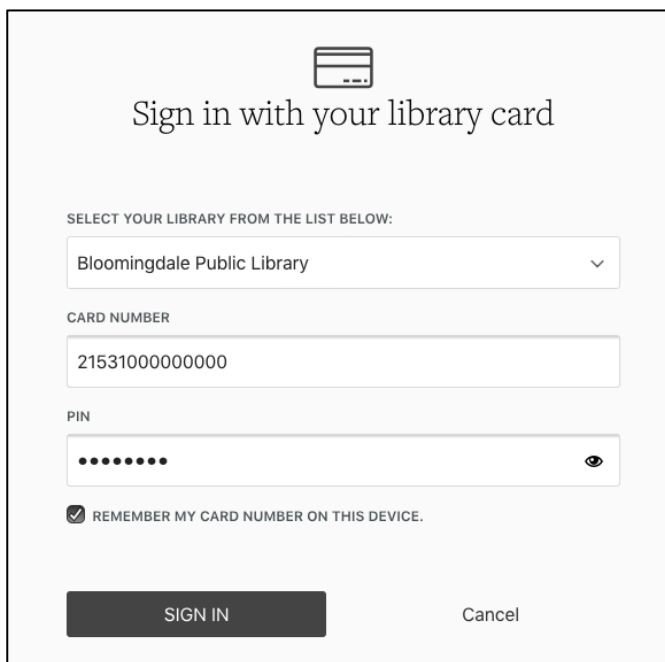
Sign in with your library card

SELECT YOUR LIBRARY FROM THE LIST BELOW:

Bloomingdale Public Library

CARD NUMBER

21531000000000

PIN

••••••••

REMEMBER MY CARD NUMBER ON THIS DEVICE.

SIGN IN

Cancel